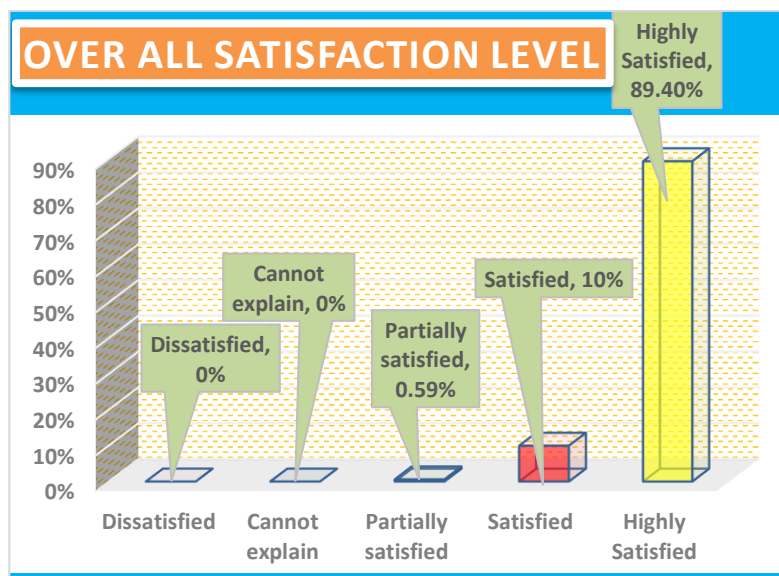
OVER ALL SATISFACTION LEVEL

Highly Satisfied, 89.40%

90%
80%
70%
60%
50%
40%
30%
20%
10%
0%

Cannot explain, 0%

Satisfied, 10%

Partially satisfied, 0.59%

Dissatisfied, 0%

Dissatisfied
Cannot explain
Partially satisfied
Satisfied
Highly Satisfied